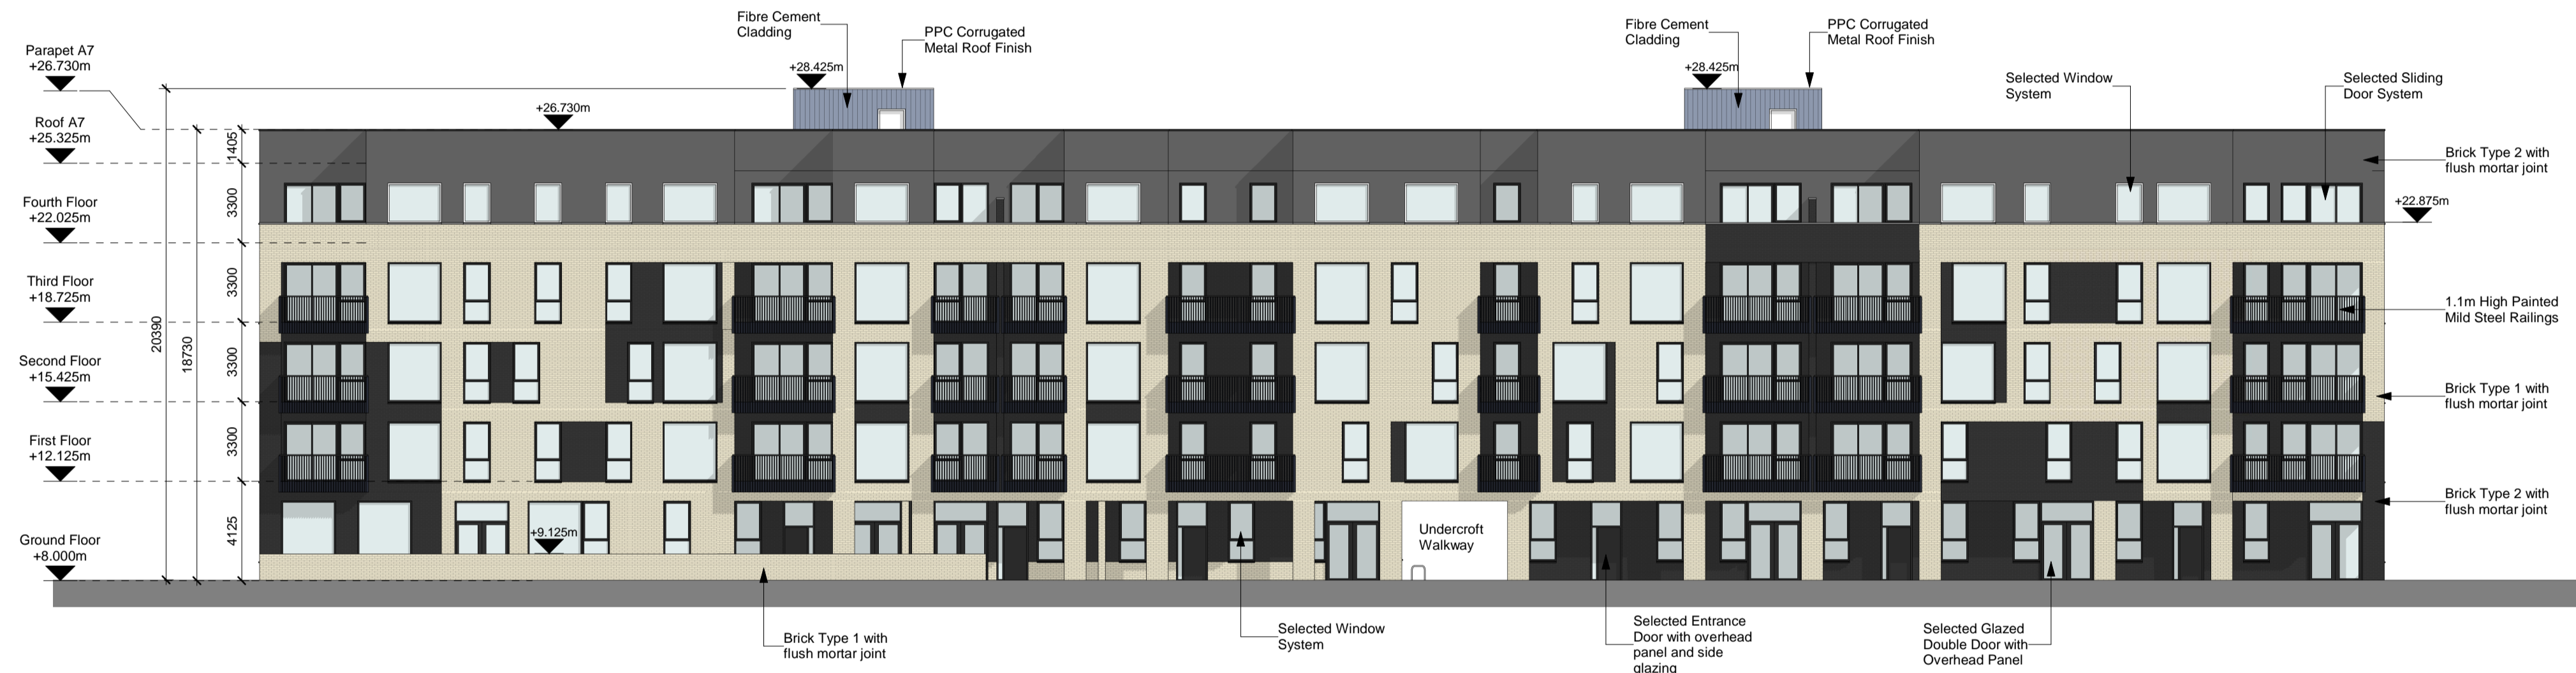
Parapet A7
+26.730m

Roof A7
+25.325m

Fourth Floor
+22.025m

Third Floor
+18.725m

Second Floor
+15.425m

First Floor
+12.125m

Ground Floor
+8.000m

20390

18730

1405

3300

3300

3300

3300

4125

Fibre Cement Cladding

PPC Corrugated Metal Roof Finish

+28.425m

+26.730m

Fibre Cement Cladding

PPC Corrugated Metal Roof Finish

+28.425m

Selected Window System

Selected Sliding Door System

Brick Type 2 with flush mortar joint

+22.875m

1.1m High Painted Mild Steel Railings

Brick Type 1 with flush mortar joint

Brick Type 2 with flush mortar joint

+9.125m

Undercroft Walkway

Brick Type 1 with flush mortar joint

Selected Window System

Selected Entrance Door with overhead panel and side glazing

Selected Glazed Double Door with Overhead Panel